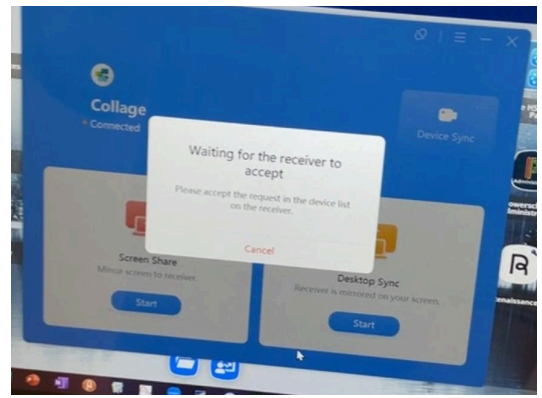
Collage
Connected

Device Sync

Waiting for the receiver to accept

Please accept the request in the device list on the receiver.

Cancel

Screen Share
Mirror screen to receiver.
Start

Desktop Sync
Receiver is mirrored on your screen.
Start

enaissance